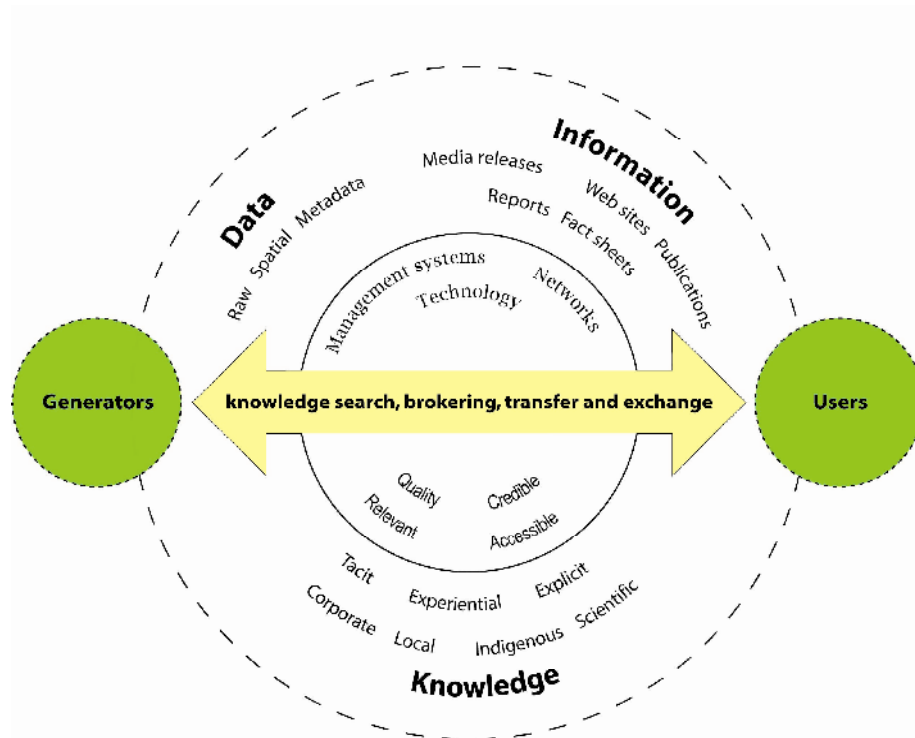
Data
Raw Spatial Metadata

Information
Media releases
Reports Fact sheets
Web sites Publications

Management systems
Technology
Networks

Generators
knowledge search, brokering, transfer and exchange
Users

Quality
Relevant
Credible
Accessible

Tacit
Experiential
Explicit
Corporate
Local
Indigenous
Scientific

Knowledge